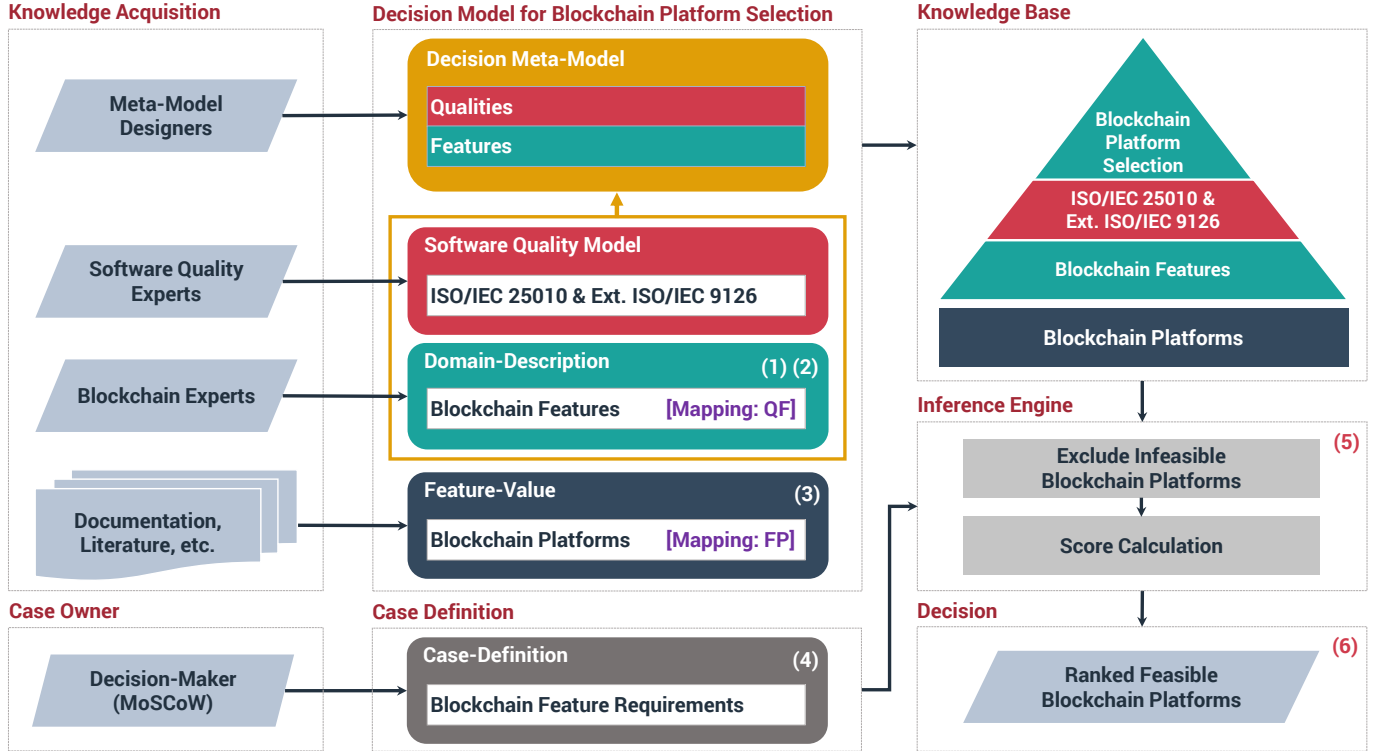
Knowledge Acquisition

Meta-Model Designers

Software Quality Experts

Blockchain Experts

Documentation, Literature, etc.

Decision Model for Blockchain Platform Selection

Decision Meta-Model

Qualities

Features

Software Quality Model

ISO/IEC 25010 & Ext. ISO/IEC 9126

Domain-Description

(1) (2)

Blockchain Features [Mapping: QF]

Feature-Value

(3)

Blockchain Platforms [Mapping: FP]

Knowledge Base

Blockchain Platform Selection

ISO/IEC 25010 & Ext. ISO/IEC 9126

Blockchain Features

Blockchain Platforms

Inference Engine

Exclude Infeasible Blockchain Platforms

(5)

Score Calculation

Case Owner

Decision-Maker (MoSCoW)

Case Definition

Case-Definition

(4)

Blockchain Feature Requirements

Decision

Ranked Feasible Blockchain Platforms

(6)